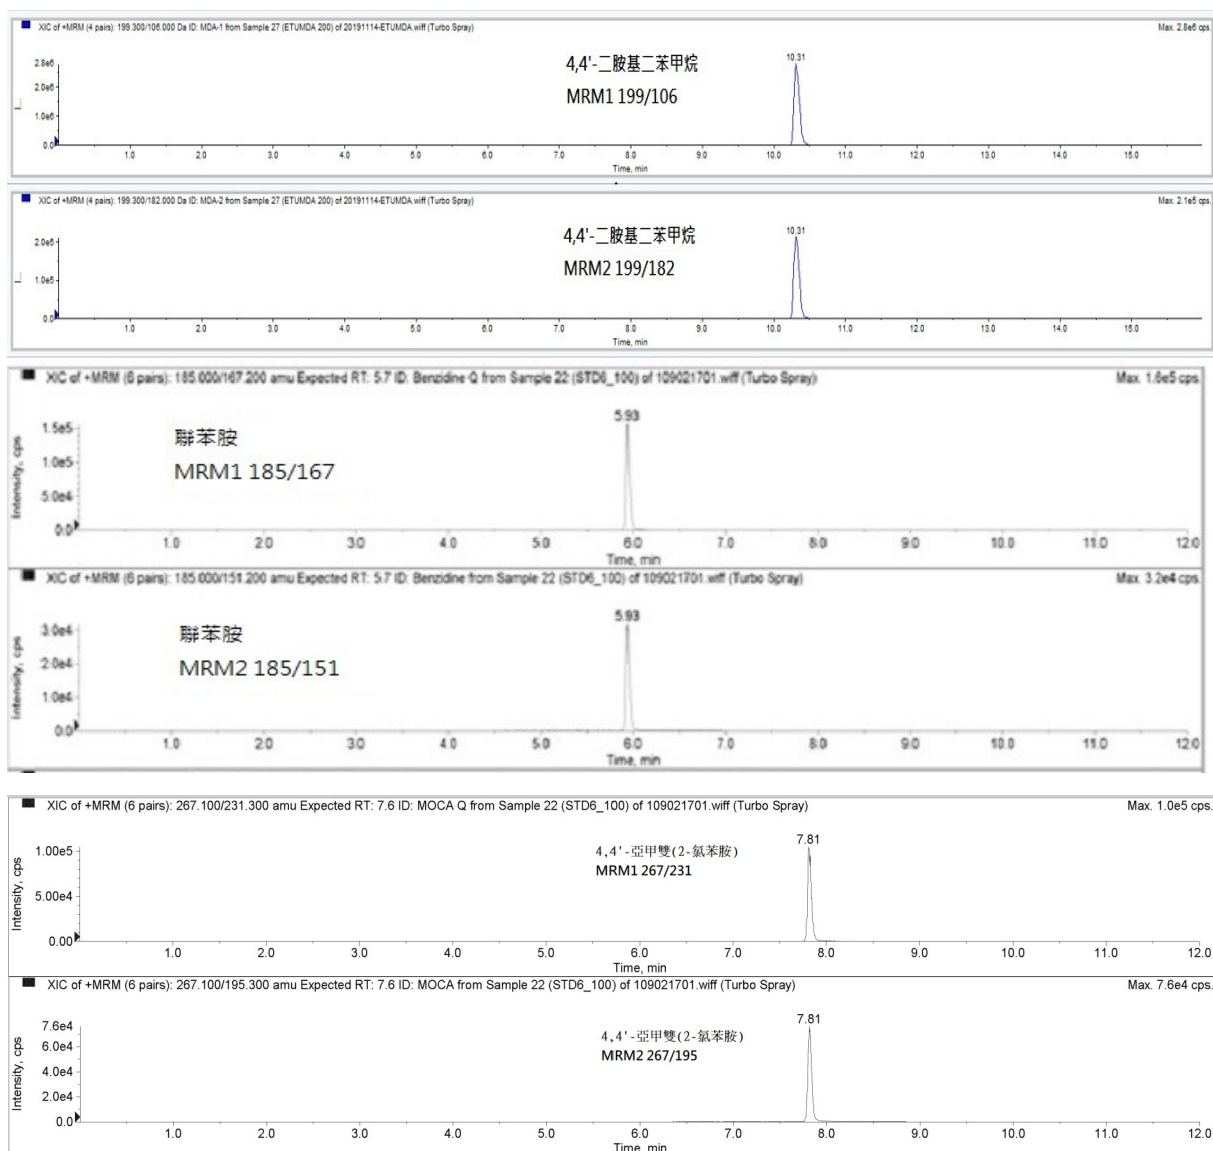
XIC of +MRM (4 pairs): 199.300/106.000 Da ID: MDA-1 from Sample 27 (ETUMDA 200) of 20191114-ETUMDA.wiff (Turbo Spray)

Max. 2.8e6 cps.

4,4'-二胺基二苯甲烷
MRM1 199/106

10.31

2.8e6
2.0e6
1.0e6
0.0

1.0 2.0 3.0 4.0 5.0 6.0 7.0 8.0 9.0 10.0 11.0 12.0 13.0 14.0 15.0
Time, min

XIC of +MRM (4 pairs): 199.300/182.000 Da ID: MDA-2 from Sample 27 (ETUMDA 200) of 20191114-ETUMDA.wiff (Turbo Spray)

Max. 2.1e5 cps.

4,4'-二胺基二苯甲烷
MRM2 199/182

10.31

2.0e5
1.0e5
0.0

1.0 2.0 3.0 4.0 5.0 6.0 7.0 8.0 9.0 10.0 11.0 12.0 13.0 14.0 15.0
Time, min

XIC of +MRM (6 pairs): 185.000/167.200 amu Expected RT: 5.7 ID: Benzidine Q from Sample 22 (STD6_100) of 109021701.wiff (Turbo Spray)

Max. 1.6e5 cps.

聯苯胺
MRM1 185/167

5.93

Intensity, cps
1.5e5
1.0e5
5.0e4
0.0

1.0 2.0 3.0 4.0 5.0 6.0 7.0 8.0 9.0 10.0 11.0 12.0
Time, min

XIC of +MRM (6 pairs): 185.000/151.200 amu Expected RT: 5.7 ID: Benzidine from Sample 22 (STD6_100) of 109021701.wiff (Turbo Spray)

Max. 3.2e4 cps.

聯苯胺
MRM2 185/151

5.93

Intensity, cps
3.0e4
2.0e4
1.0e4
0.0

1.0 2.0 3.0 4.0 5.0 6.0 7.0 8.0 9.0 10.0 11.0 12.0
Time, min

XIC of +MRM (6 pairs): 267.100/231.300 amu Expected RT: 7.6 ID: MOCA Q from Sample 22 (STD6_100) of 109021701.wiff (Turbo Spray)

Max. 1.0e5 cps.

4,4'-亞甲雙(2-氯苯胺)
MRM1 267/231

7.81

Intensity, cps
1.00e5
5.00e4
0.00

1.0 2.0 3.0 4.0 5.0 6.0 7.0 8.0 9.0 10.0 11.0 12.0
Time, min

XIC of +MRM (6 pairs): 267.100/195.300 amu Expected RT: 7.6 ID: MOCA from Sample 22 (STD6_100) of 109021701.wiff (Turbo Spray)

Max. 7.6e4 cps.

4,4'-亞甲雙(2-氯苯胺)
MRM2 267/195

7.81

Intensity, cps
7.6e4
6.0e4
4.0e4
2.0e4
0.0

1.0 2.0 3.0 4.0 5.0 6.0 7.0 8.0 9.0 10.0 11.0 12.0
Time, min